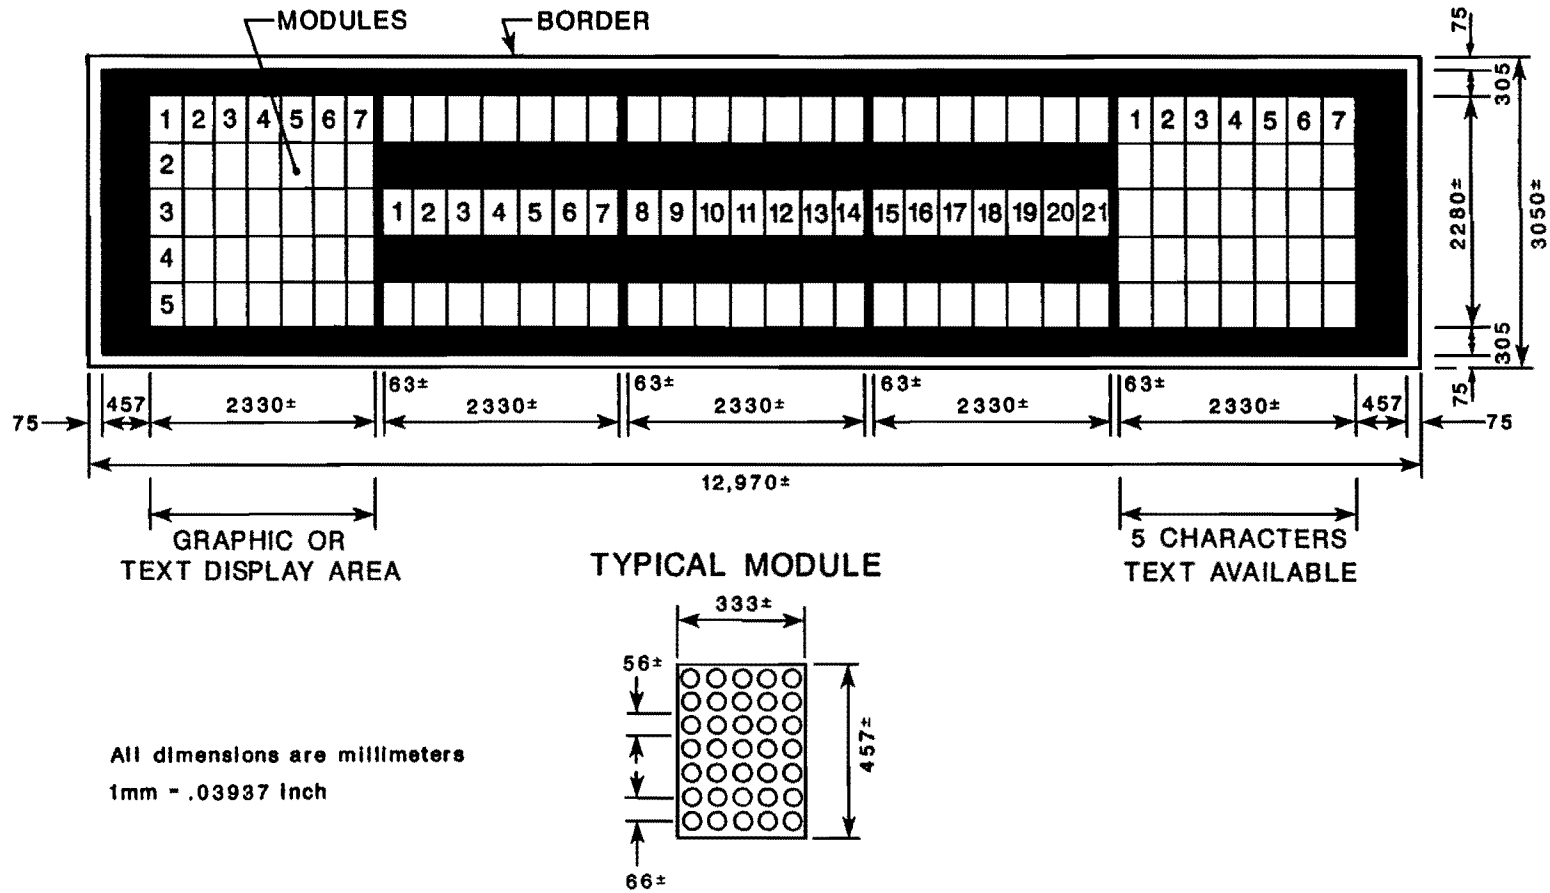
MODULES
BORDER

1 2 3 4 5 6 7
2
3
4
5

1 2 3 4 5 6 7 8 9 10 11 12 13 14 15 16 17 18 19 20 21

1 2 3 4 5 6 7

75
305
2280±
3050±
305
75

75 457 2330± 63± 2330± 63± 2330± 63± 2330± 63± 2330± 457 75

12,970±

GRAPHIC OR TEXT DISPLAY AREA

TYPICAL MODULE

5 CHARACTERS TEXT AVAILABLE

333±
56±
457±
66±

All dimensions are millimeters
1mm = .03937 inch